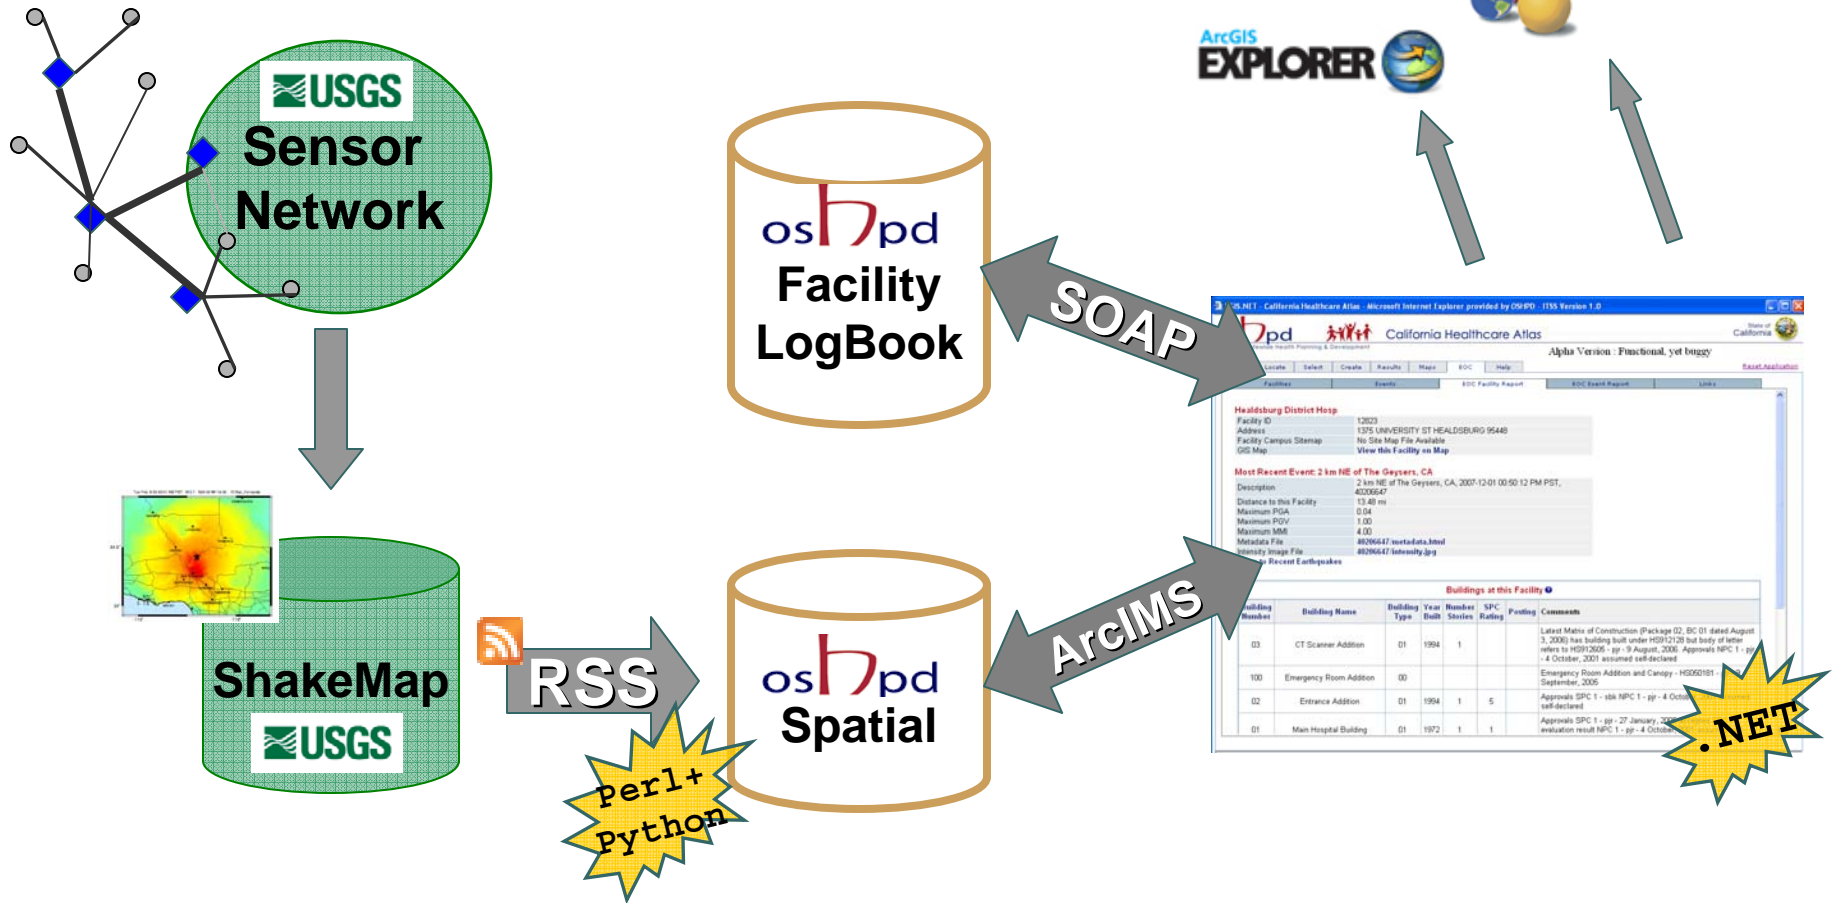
USGS
Sensor Network

ShakeMap
USGS

RSS

Perl+ Python

oshpd
Facility LogBook

oshpd
Spatial

SOAP

ArcIMS

ArcGIS EXPLORER

California Healthcare Atlas
Alpha Version : Functional, yet buggy

Healdsburg District Hosp
Facility ID 12823
Address 1375 UNIVERSITY ST HEALDSBURG 95448
Facility Campus Sitemap No Site Map File Available
GIS Map View this Facility on Map

Most Recent Event: 2 km NE of The Geysers, CA
Description 2 km NE of The Geysers, CA, 2007-12-01 00:50:12 PM PST, 40206647
Distance to this Facility 13.48 mi
Maximum PGA 0.04
Maximum PGV 1.00
Maximum MMI 4.00
Metadata File 40206647.metadata.html
Intensity Image File 40206647.intensity.jpg

Buildings at this Facility

| Building Number | Building Name | Building Type | Year Built | Number Stories | SPC Rating | Posting | Comments |
|---|---|---|---|---|---|---|---|
| 03 | CT Scanner Addition | 01 | 1994 | 1 | | | |
| 100 | Emergency Room Addition | 00 | | | | | |
| 02 | Entrance Addition | 01 | 1994 | 1 | 5 | | |
| 01 | Main Hospital Building | 01 | 1972 | 1 | 1 | | |

.NET